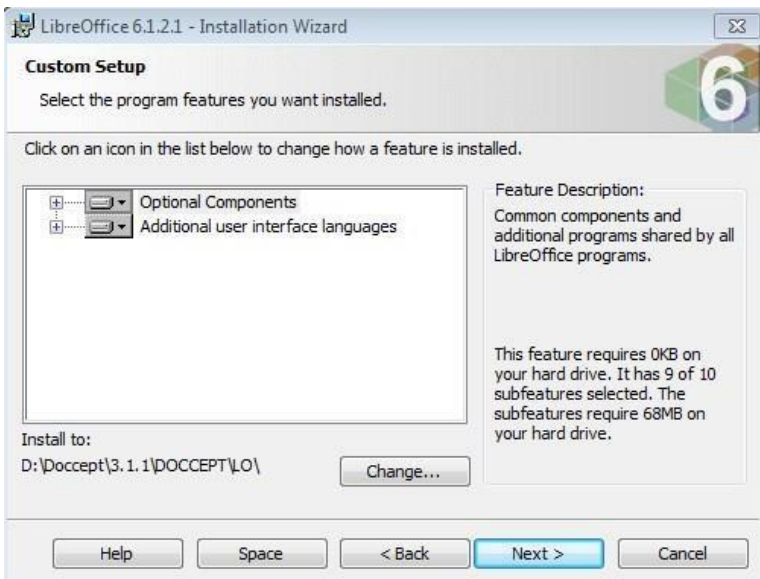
LibreOffice 6.1.2.1 - Installation Wizard

Custom Setup

Select the program features you want installed.

6

Click on an icon in the list below to change how a feature is installed.

Optional Components
Additional user interface languages

Feature Description:

Common components and additional programs shared by all LibreOffice programs.

This feature requires 0KB on your hard drive. It has 9 of 10 subfeatures selected. The subfeatures require 68MB on your hard drive.

Install to:

D:\Doccept\3.1.1\DOCCEPT\LO\

Change...

Help | Space | < Back | Next > | Cancel